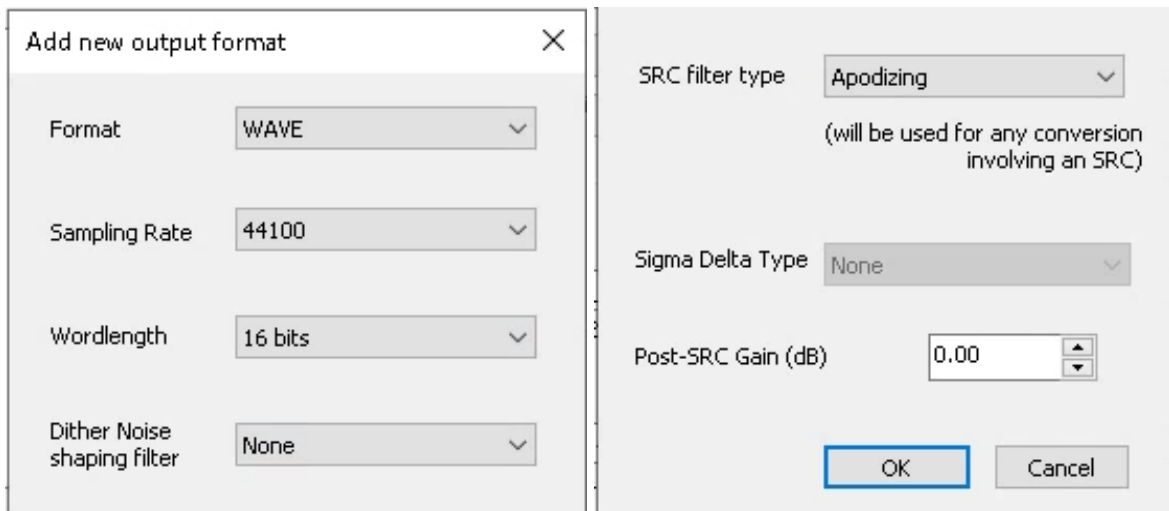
Add new output format

Format WAVE

Sampling Rate 44100

Wordlength 16 bits

Dither Noise shaping filter None

SRC filter type Apodizing

(will be used for any conversion involving an SRC)

Sigma Delta Type None

Post-SRC Gain (dB) 0.00

OK Cancel